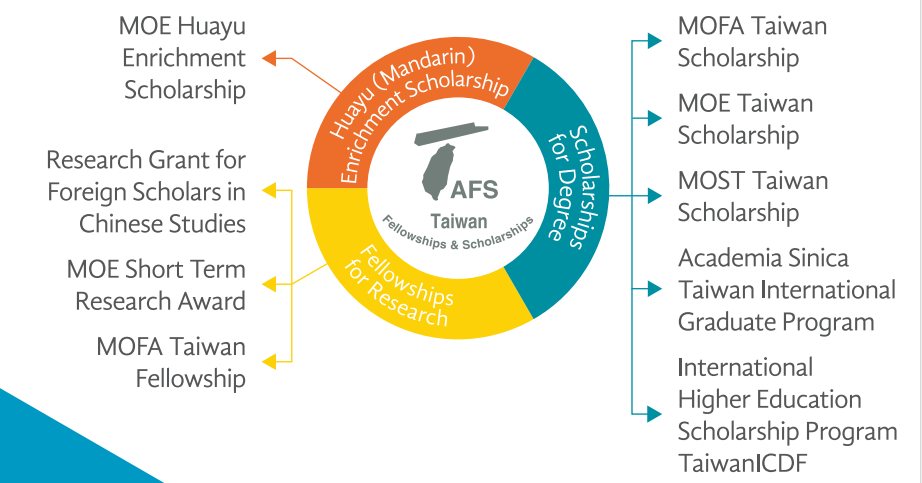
MOE Huayu Enrichment Scholarship

Research Grant for Foreign Scholars in Chinese Studies

MOE Short Term Research Award

MOFA Taiwan Fellowship

Huayu (Mandarin) Enrichment Scholarship

Scholarships for Degree

Fellowships for Research

AFS
Taiwan
Fellowships & Scholarships

MOFA Taiwan Scholarship

MOE Taiwan Scholarship

MOST Taiwan Scholarship

Academia Sinica Taiwan International Graduate Program

International Higher Education Scholarship Program TaiwanICDF